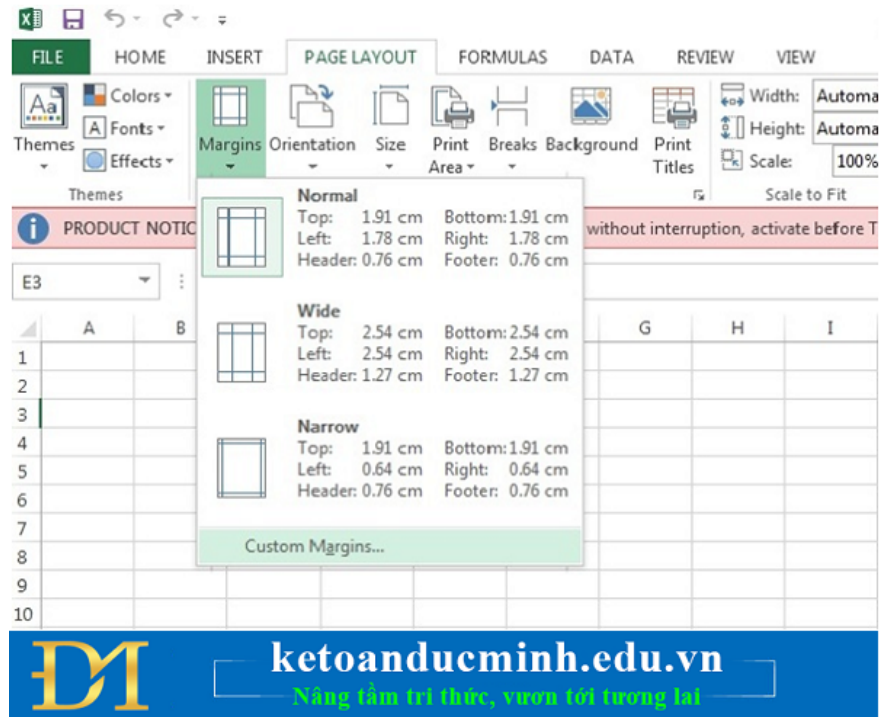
FILE HOME INSERT PAGE LAYOUT FORMULAS DATA REVIEW VIEW

Themes Colors Fonts Effects Margins Orientation Size Print Area Breaks Background Print Titles Width: Automa Height: Automa Scale: 100%

Themes Scale to Fit

PRODUCT NOTIC without interruption, activate before T

E3

A B G H I

1
2
3
4
5
6
7
8
9
10

Normal
Top: 1.91 cm Bottom: 1.91 cm
Left: 1.78 cm Right: 1.78 cm
Header: 0.76 cm Footer: 0.76 cm

Wide
Top: 2.54 cm Bottom: 2.54 cm
Left: 2.54 cm Right: 2.54 cm
Header: 1.27 cm Footer: 1.27 cm

Narrow
Top: 1.91 cm Bottom: 1.91 cm
Left: 0.64 cm Right: 0.64 cm
Header: 0.76 cm Footer: 0.76 cm

Custom Margins...

DM

ketoanducminh.edu.vn

Nâng tầm tri thức, vươn tới tương lai